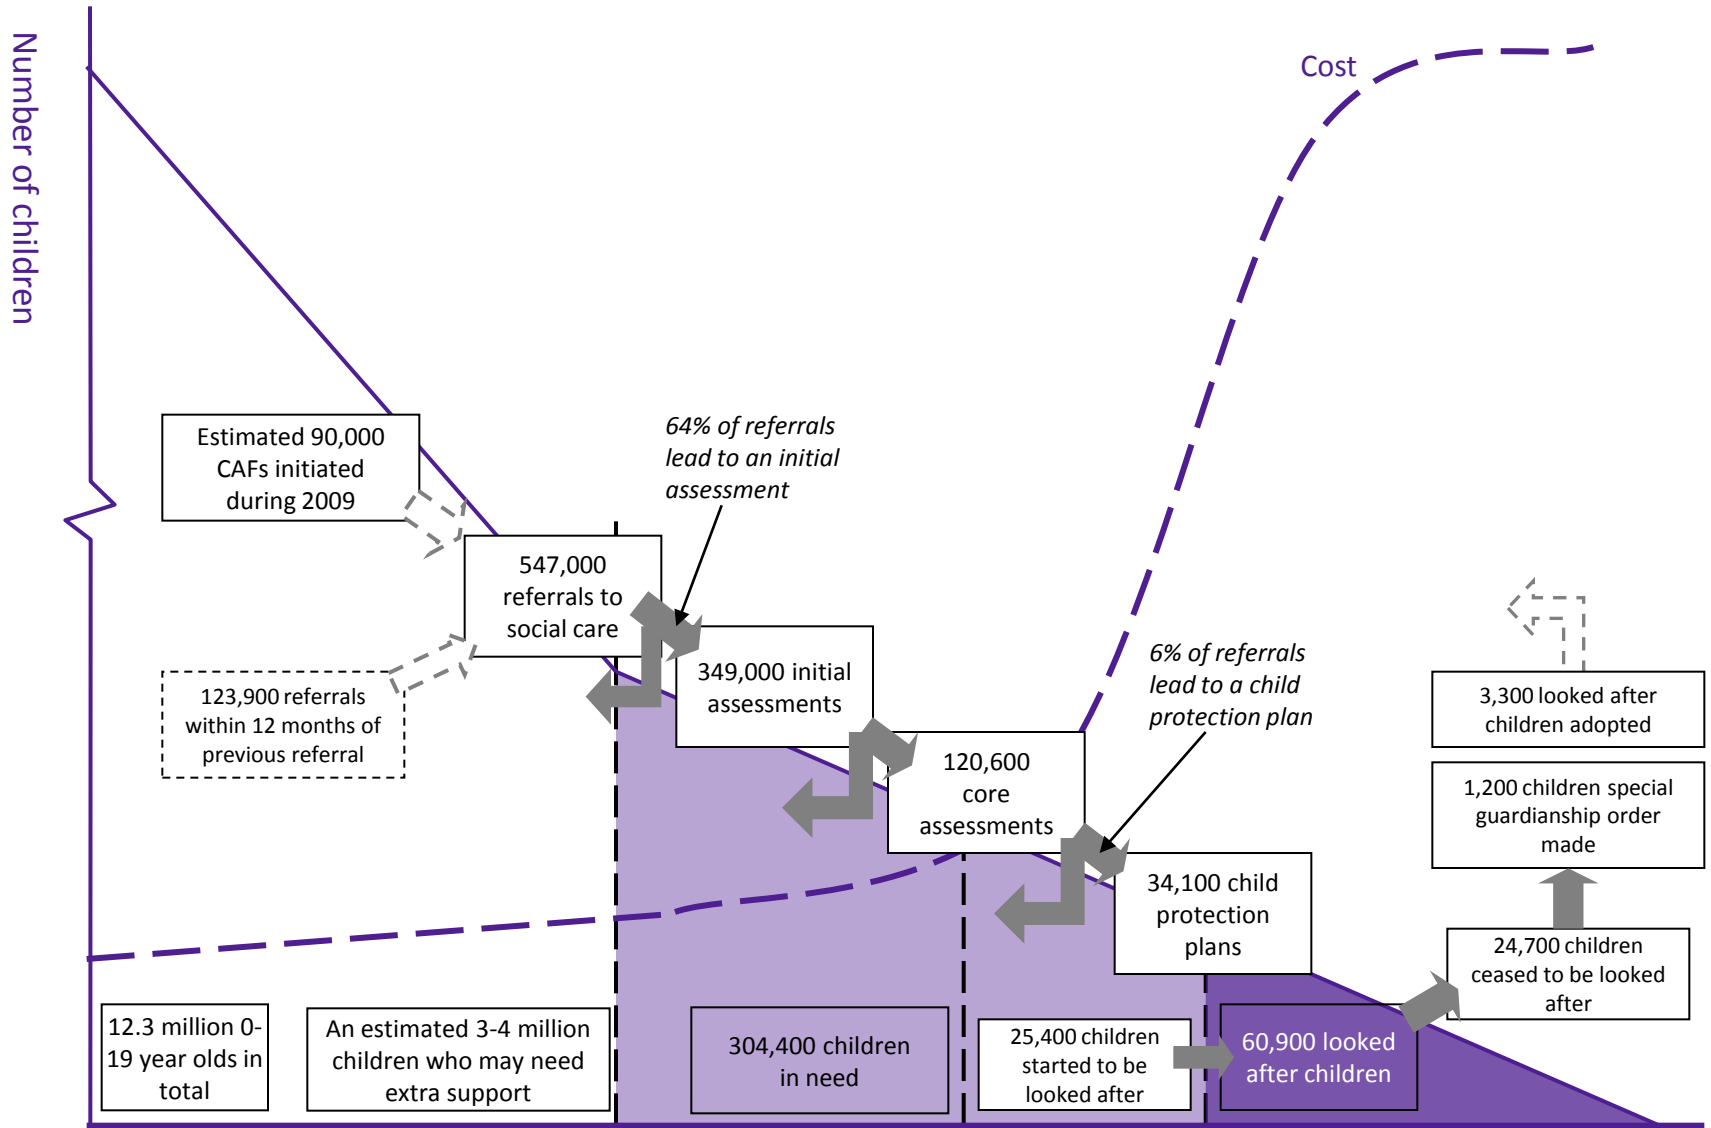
Number of children

Cost

Estimated 90,000 CAFs initiated during 2009

64% of referrals lead to an initial assessment

547,000 referrals to social care

123,900 referrals within 12 months of previous referral

349,000 initial assessments

6% of referrals lead to a child protection plan

120,600 core assessments

34,100 child protection plans

3,300 looked after children adopted

1,200 children special guardianship order made

24,700 children ceased to be looked after

12.3 million 0-19 year olds in total

An estimated 3-4 million children who may need extra support

304,400 children in need

25,400 children started to be looked after

60,900 looked after children